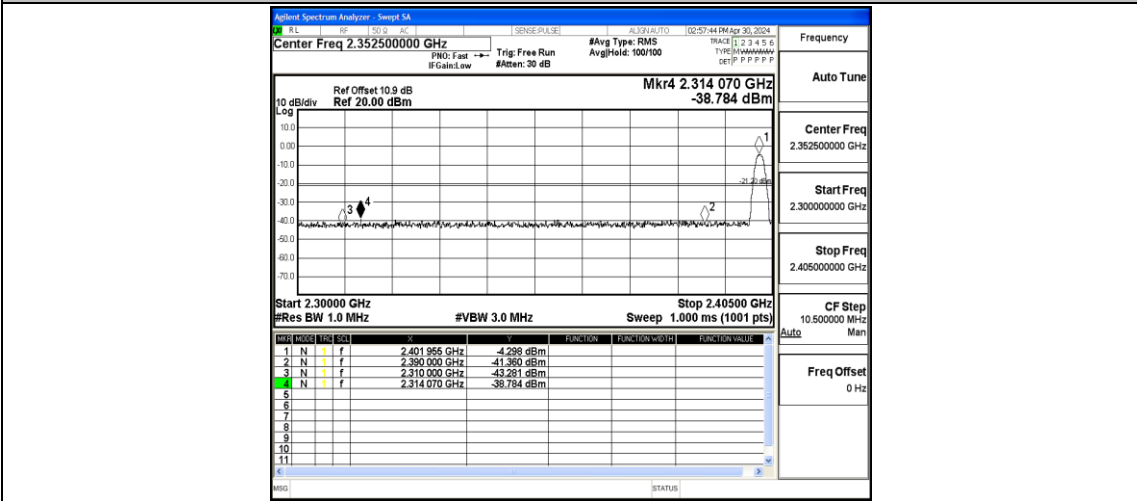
Agilent Spectrum Analyzer - Swept SA
RL RF 50 Ω AC SENSE:PULSE ALIGN AUTO 02:57:44 PM Apr 30, 2024
Center Freq 2.352500000 GHz
PNO: Fast IFGain:Low
Trig: Free Run
#Atten: 30 dB
#Avg Type: RMS
Avg|Hold: 100/100
TRACE 1 2 3 4 5 6
TYPE M W W W W W
DET P P P P P P
Frequency

Ref Offset 10.9 dB
10 dB/div Ref 20.00 dBm
Log
Mkr4 2.314 070 GHz
-38.784 dBm

10.0
0.00
-10.0
-20.0
-30.0
-40.0
-50.0
-60.0
-70.0
-21.22 dBm
1
2
3
4

Start 2.30000 GHz
#Res BW 1.0 MHz
#VBW 3.0 MHz
Stop 2.40500 GHz
Sweep 1.000 ms (1001 pts)

| MKR | MODE | TRC | SCL | X | Y | FUNCTION | FUNCTION WIDTH | FUNCTION VALUE |
|---|---|---|---|---|---|---|---|---|
| 1 | N | 1 | f | 2.401 955 GHz | -4.298 dBm | | | |
| 2 | N | 1 | f | 2.390 000 GHz | -41.360 dBm | | | |
| 3 | N | 1 | f | 2.310 000 GHz | -43.281 dBm | | | |
| 4 | N | 1 | f | 2.314 070 GHz | -38.784 dBm | | | |
| 5 | | | | | | | | |
| 6 | | | | | | | | |
| 7 | | | | | | | | |
| 8 | | | | | | | | |
| 9 | | | | | | | | |
| 10 | | | | | | | | |
| 11 | | | | | | | | |

Auto Tune

Center Freq
2.352500000 GHz

Start Freq
2.300000000 GHz

Stop Freq
2.405000000 GHz

CF Step
10.500000 MHz
Auto Man

Freq Offset
0 Hz

MSG STATUS